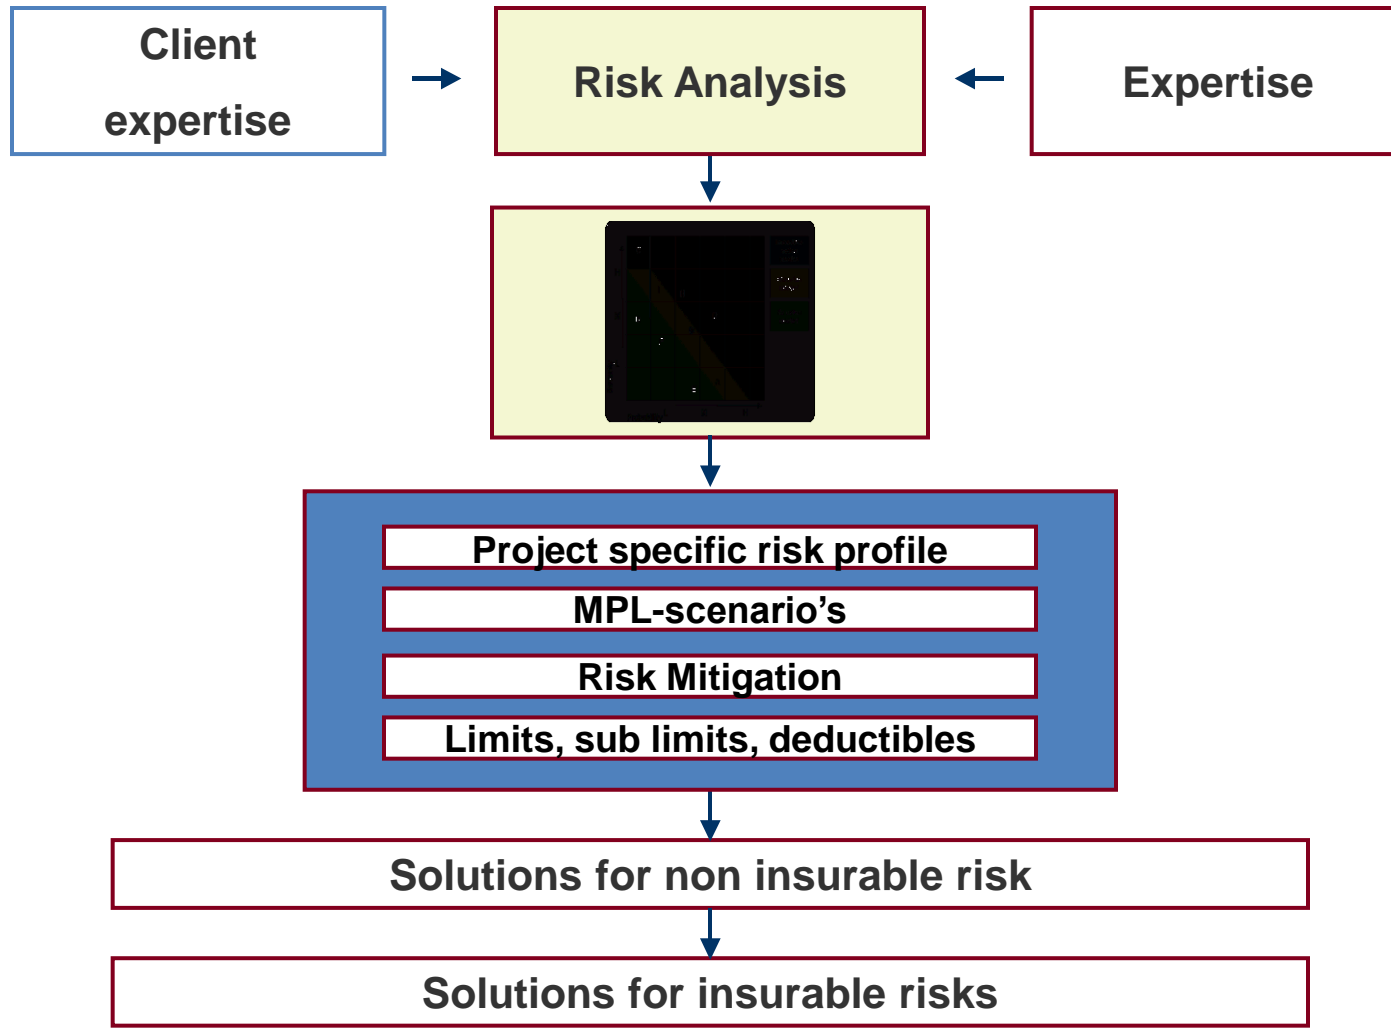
Client expertise

Risk Analysis

Expertise

Project specific risk profile

MPL-scenario’s

Risk Mitigation

Limits, sub limits, deductibles

Solutions for non insurable risk

Solutions for insurable risks